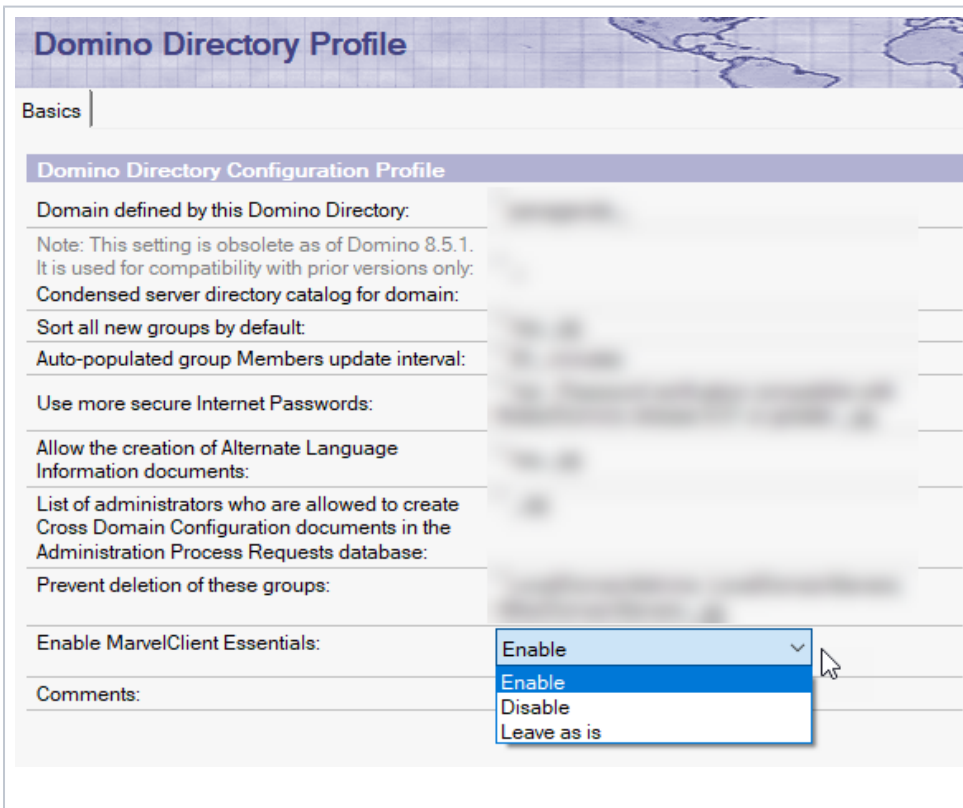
Domino Directory Profile

Basics

Domino Directory Configuration Profile

| | |
|---|---|
| Domain defined by this Domino Directory: | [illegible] |
| Note: This setting is obsolete as of Domino 8.5.1. It is used for compatibility with prior versions only: Condensed server directory catalog for domain: | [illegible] |
| Sort all new groups by default: | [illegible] |
| Auto-populated group Members update interval: | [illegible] |
| Use more secure Internet Passwords: | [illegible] |
| Allow the creation of Alternate Language Information documents: | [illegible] |
| List of administrators who are allowed to create Cross Domain Configuration documents in the Administration Process Requests database: | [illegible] |
| Prevent deletion of these groups: | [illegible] |
| Enable MarvelClient Essentials: | Enable |
| Comments: | |

Enable
Disable
Leave as is